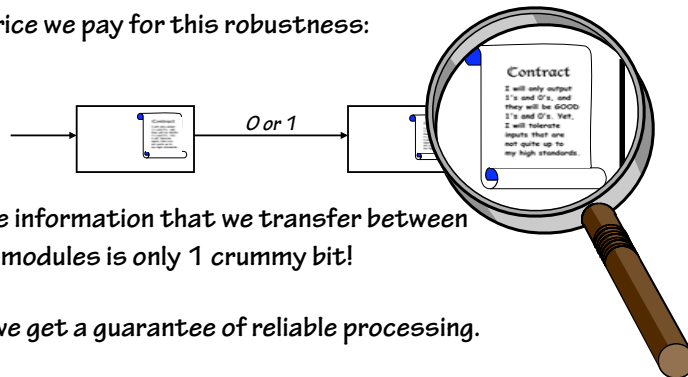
rice we pay for this robustness:

0 or 1

Contract

I will only output 1's and 0's, and they will be GOOD 1's and 0's. Yet, I will tolerate inputs that are not quite up to my high standards.

e information that we transfer between modules is only 1 crummy bit!

we get a guarantee of reliable processing.